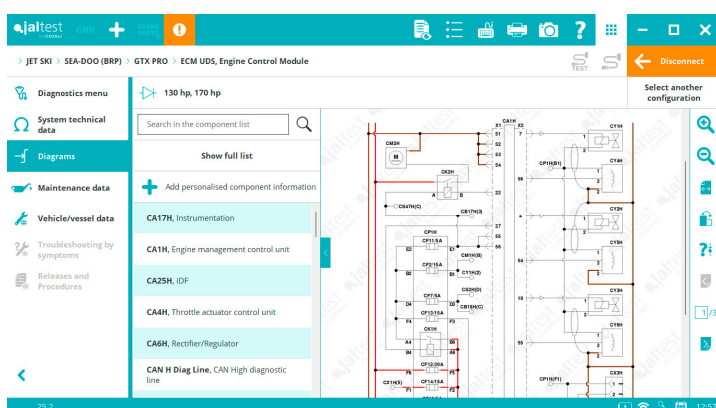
jaltest by COJALI GBP

Disconnect

JET SKI > SEA-DOO (BRP) > GTX PRO > ECM UDS, Engine Control Module

130 hp, 170 hp

Select another configuration

Diagnostics menu

System technical data

Diagrams

Maintenance data

Vehicle/vessel data

Troubleshooting by symptoms

Releases and Procedures

Search in the component list

Show full list

Add personalised component information

CA17H, Instrumentation

CA1H, Engine management control unit

CA25H, iDF

CA4H, Throttle actuator control unit

CA6H, Rectifier/Regulator

CAN H Diag Line, CAN High diagnostic line

CM2H

CK2H

CS47H(C)

CB17H(3)

CP1H

CF11/5A

CM1H(6)

CF2/15A

C11H(2)

CS2H(D)

CF7/5A

CF15/15A

CB16H(C)

CK1H

CF10/30A

CF14/15A

CX1H(5)

CA1H

CY1H

CP1H(B1)

CY4H

CY2H

CY5H

CY3H

CY6H

CP1H(F1)

CZ2H

1/3

25.2

12:57